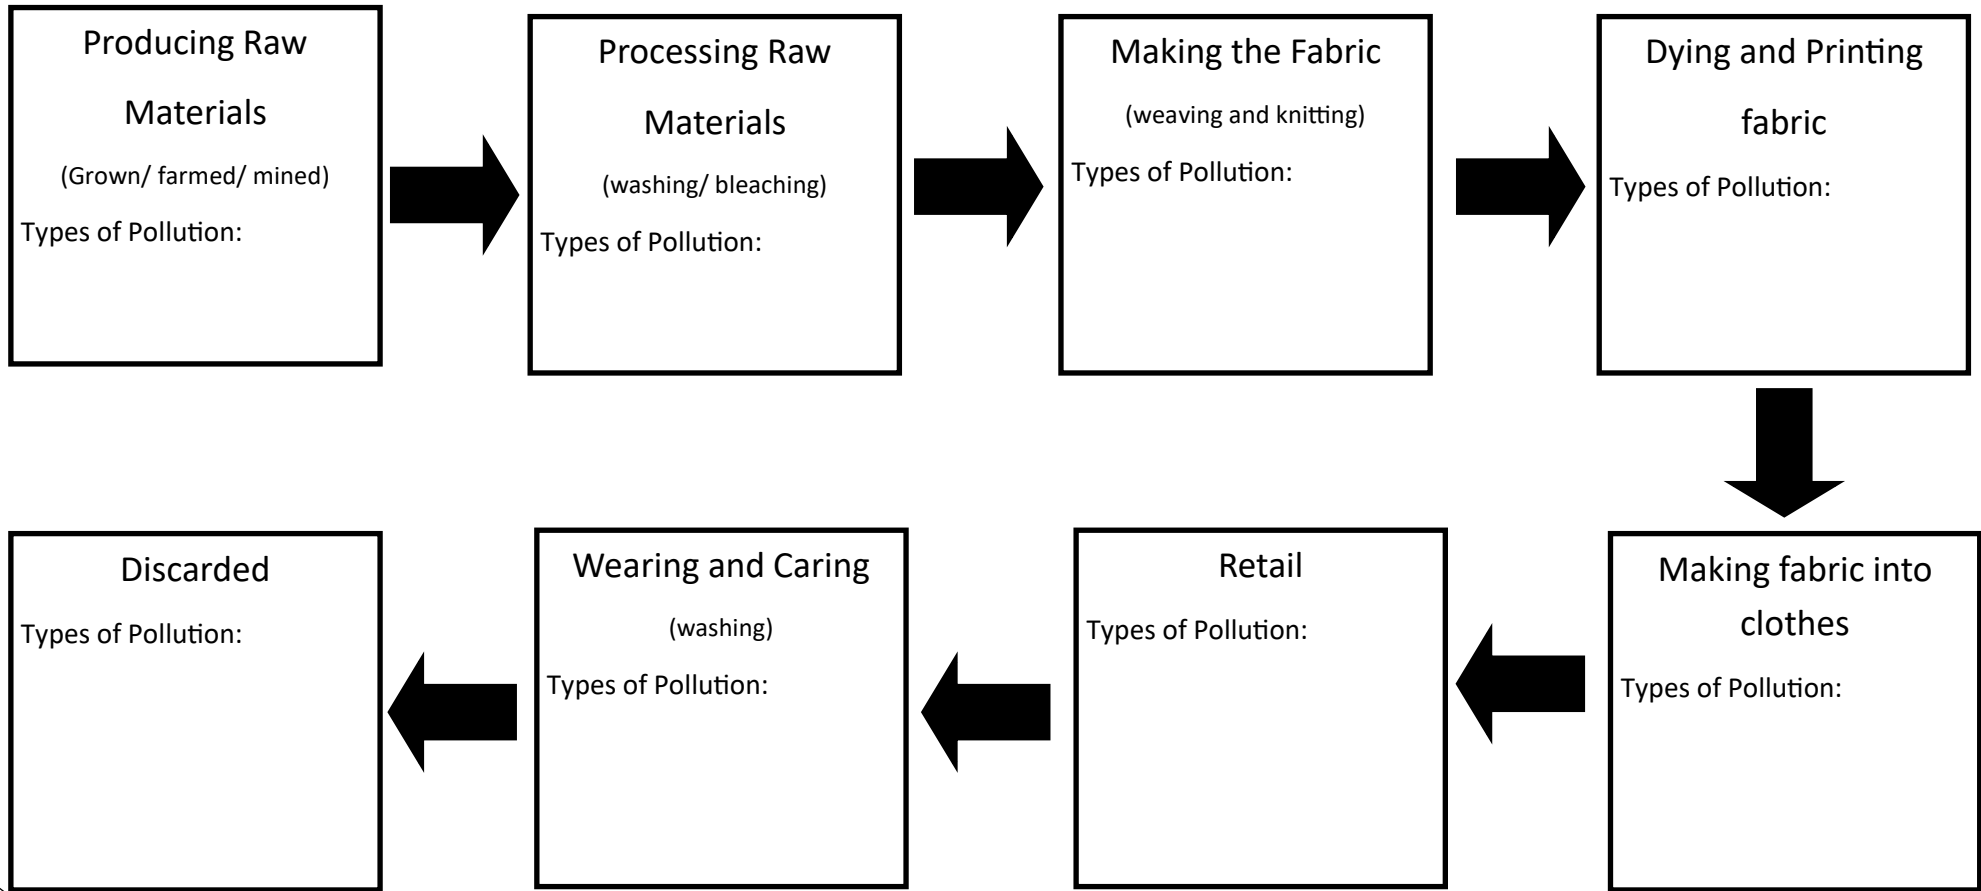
Producing Raw Materials

(Grown/ farmed/ mined)

Types of Pollution:

Processing Raw Materials

(washing/ bleaching)

Types of Pollution:

Making the Fabric

(weaving and knitting)

Types of Pollution:

Dying and Printing fabric

Types of Pollution:

Making fabric into clothes

Types of Pollution:

Retail

Types of Pollution:

Wearing and Caring

(washing)

Types of Pollution:

Discarded

Types of Pollution: